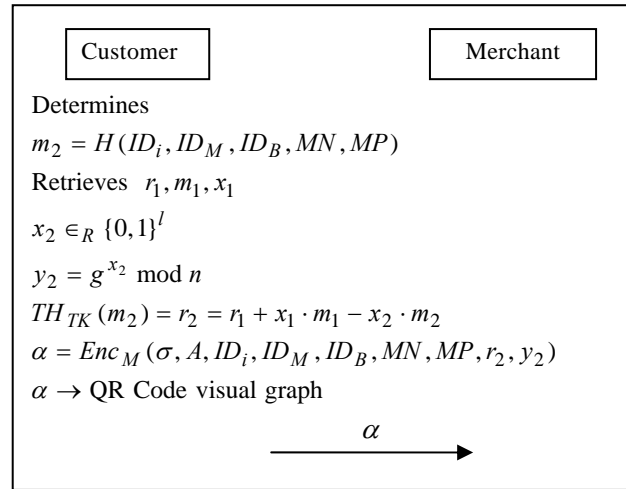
Customer

Merchant

Determines

$m_2 = H(ID_i, ID_M, ID_B, MN, MP)$

Retrieves $r_1, m_1, x_1$

$x_2 \in_R \{0,1\}^l$

$y_2 = g^{x_2} \bmod n$

$TH_{TK}(m_2) = r_2 = r_1 + x_1 \cdot m_1 - x_2 \cdot m_2$

$\alpha = Enc_M(\sigma, A, ID_i, ID_M, ID_B, MN, MP, r_2, y_2)$

$\alpha \rightarrow$ QR Code visual graph

$\alpha$